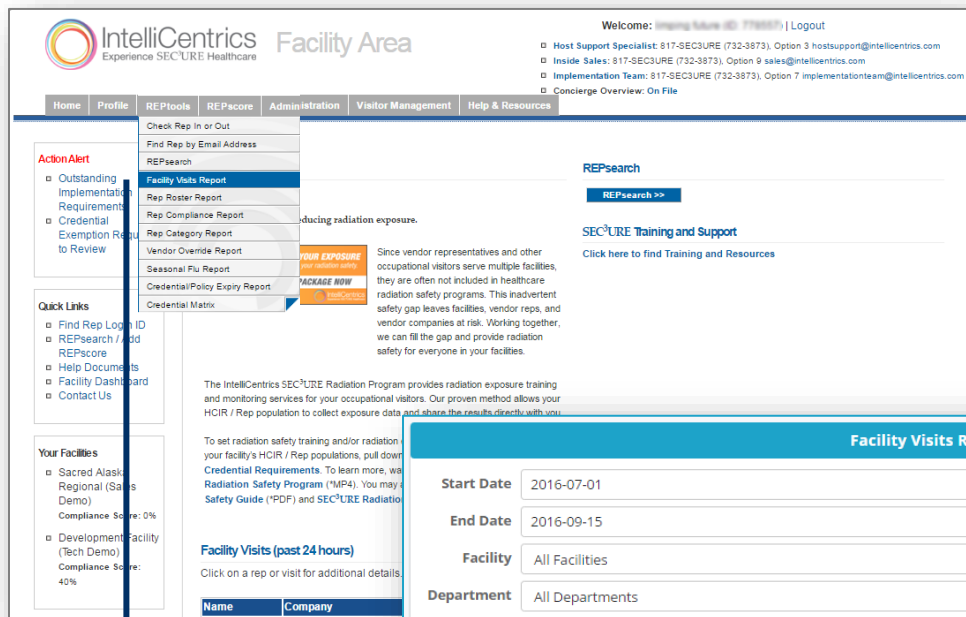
IntelliCentrics
Experience SEC³URE Healthcare

Facility Area

Welcome: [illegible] | Logout

Host Support Specialist: 817-SEC3URE (732-3873), Option 3 hostsupport@intellicentrics.com
Inside Sales: 817-SEC3URE (732-3873), Option 9 sales@intellicentrics.com
Implementation Team: 817-SEC3URE (732-3873), Option 7 implementationteam@intellicentrics.com
Concierge Overview: On File

Home | Profile | REPtools | REPscore | Administration | Visitor Management | Help & Resources

Check Rep In or Out
Find Rep by Email Address
REPsearch
Facility Visits Report
Rep Roster Report
Rep Compliance Report
Rep Category Report
Vendor Override Report
Seasonal Flu Report
Credential/Policy Expiry Report
Credential Matrix

Action Alert
Outstanding Implementation Requirements
Credential Exemption Requests to Review

Quick Links
Find Rep Login ID
REPsearch / Add REPscore
Help Documents
Facility Dashboard
Contact Us

Your Facilities
Sacred Alaska Regional (Sales Demo)
Compliance Score: 0%
Development Facility (Tech Demo)
Compliance Score: 40%

...ducing radiation exposure.

YOUR EXPOSURE
PACKAGE NOW

Since vendor representatives and other occupational visitors serve multiple facilities, they are often not included in healthcare radiation safety programs. This inadvertent safety gap leaves facilities, vendor reps, and vendor companies at risk. Working together, we can fill the gap and provide radiation safety for everyone in your facilities.

The IntelliCentrics SEC³URE Radiation Program provides radiation exposure training and monitoring services for your occupational visitors. Our proven method allows your HCIR / Rep population to collect exposure data and share the results directly with you

To set radiation safety training and/or radiation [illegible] your facility's HCIR / Rep populations, pull down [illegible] Credential Requirements. To learn more, wa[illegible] Radiation Safety Program (*MP4). You may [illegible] Safety Guide (*PDF) and SEC³URE Radiation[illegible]

Facility Visits (past 24 hours)
Click on a rep or visit for additional details.

| Name | Company |
|---|---|

REPsearch
REPsearch >>

SEC³URE Training and Support
Click here to find Training and Resources

Facility Visits R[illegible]
Start Date 2016-07-01
End Date 2016-09-15
Facility All Facilities
Department All Departments